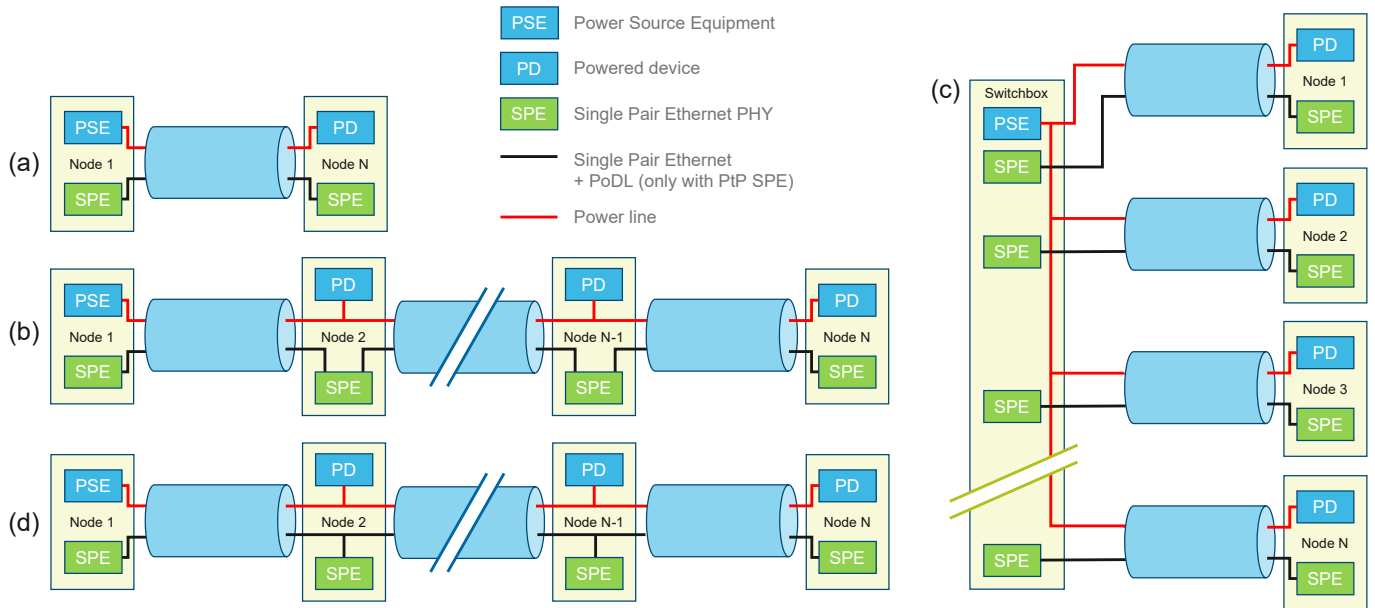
PSE Power Source Equipment
PD Powered device
SPE Single Pair Ethernet PHY
Single Pair Ethernet + PoDL (only with PtP SPE)
Power line

(a)
PSE
Node 1
SPE
PD
Node N
SPE

(b)
PSE
Node 1
SPE
PD
Node 2
SPE
PD
Node N-1
SPE
PD
Node N
SPE

(d)
PSE
Node 1
SPE
PD
Node 2
SPE
PD
Node N-1
SPE
PD
Node N
SPE

(c)
Switchbox
PSE
SPE
SPE
SPE
SPE
PD
Node 1
SPE
PD
Node 2
SPE
PD
Node 3
SPE
PD
Node N
SPE